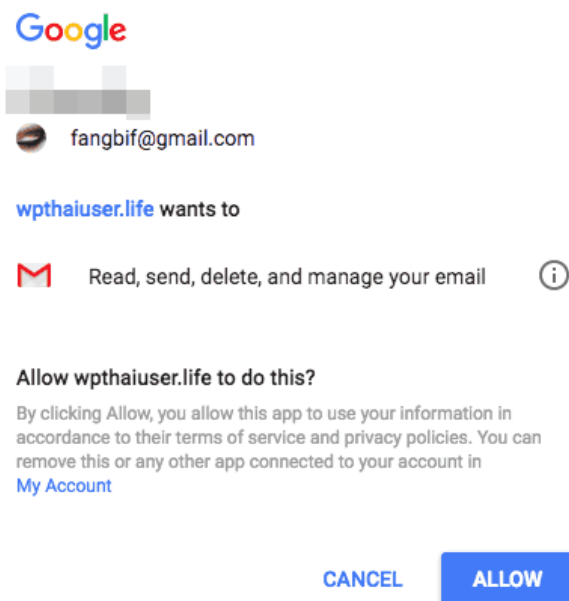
Google

fangbif@gmail.com

wpthaiuser.life wants to

Read, send, delete, and manage your email

Allow wpthaiuser.life to do this?

By clicking Allow, you allow this app to use your information in accordance to their terms of service and privacy policies. You can remove this or any other app connected to your account in My Account

CANCEL ALLOW